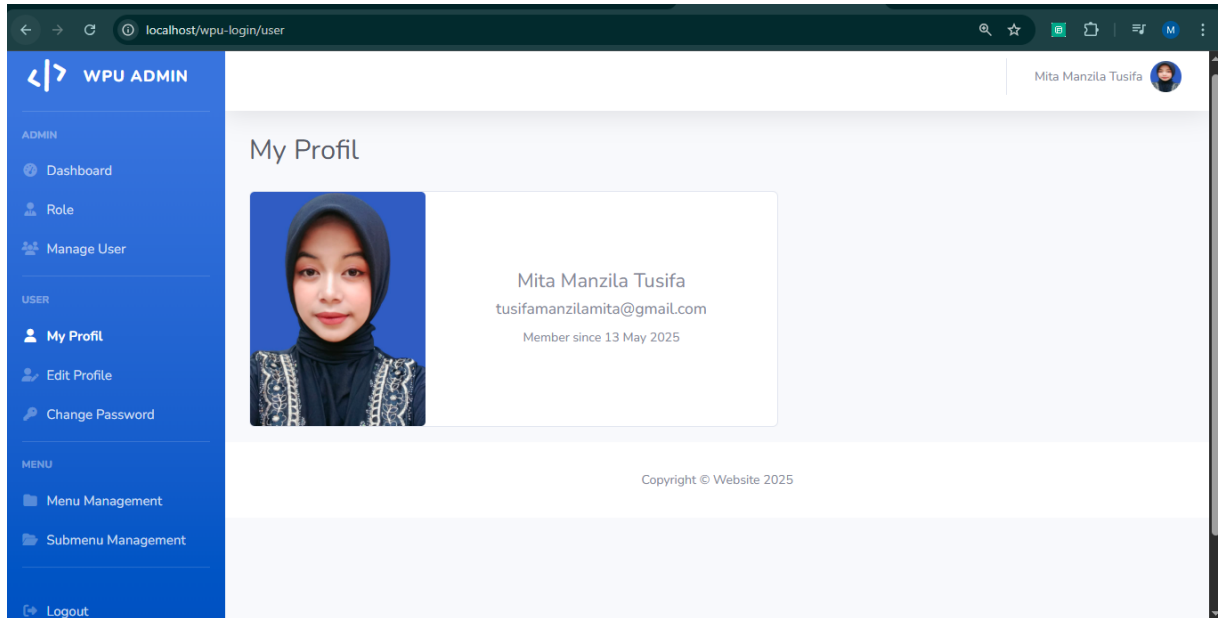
localhost/wpu-login/user

M

WPU ADMIN

ADMIN

Dashboard

Role

Manage User

USER

My Profil

Edit Profile

Change Password

MENU

Menu Management

Submenu Management

Logout

Mita Manzila Tusifa

My Profil

Mita Manzila Tusifa

tusifamanzilamita@gmail.com

Member since 13 May 2025

Copyright © Website 2025